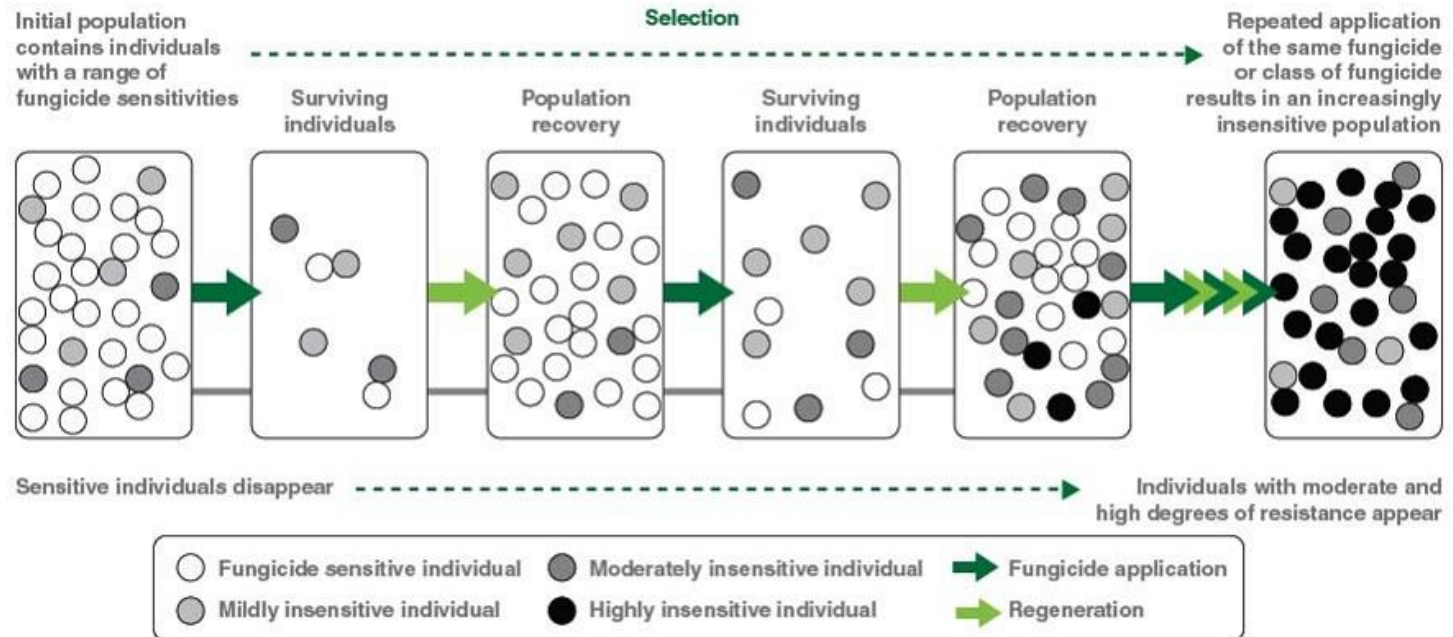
Initial population contains individuals with a range of fungicide sensitivities

Selection

Repeated application of the same fungicide or class of fungicide results in an increasingly insensitive population

Surviving individuals

Population recovery

Surviving individuals

Population recovery

Sensitive individuals disappear

Individuals with moderate and high degrees of resistance appear

Fungicide sensitive individual

Moderately insensitive individual

Fungicide application

Mildly insensitive individual

Highly insensitive individual

Regeneration